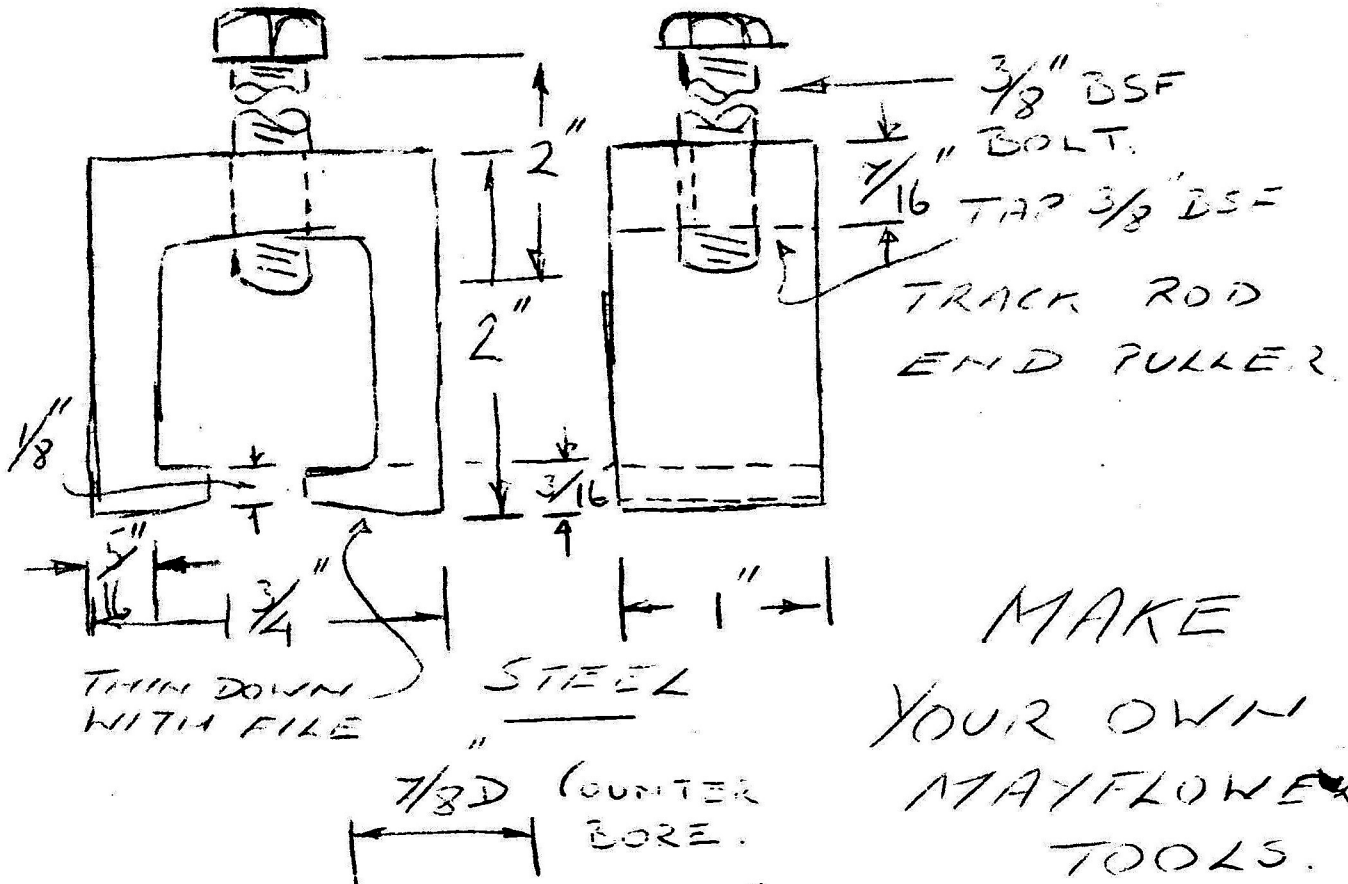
$\frac{3}{8}$" BSF BOLT.

$\frac{7}{16}$" TAP $\frac{3}{8}$" BSF

2"

2"

TRACK ROD END PULLER.

$\frac{1}{8}$"

$\frac{3}{16}$

$\frac{5}{16}$"

$\frac{3}{4}$"

1"

THIN DOWN WITH FILE

STEEL

$\frac{7}{8}$"D COUNTER BORE.

MAKE YOUR OWN MAYFLOWER TOOLS.